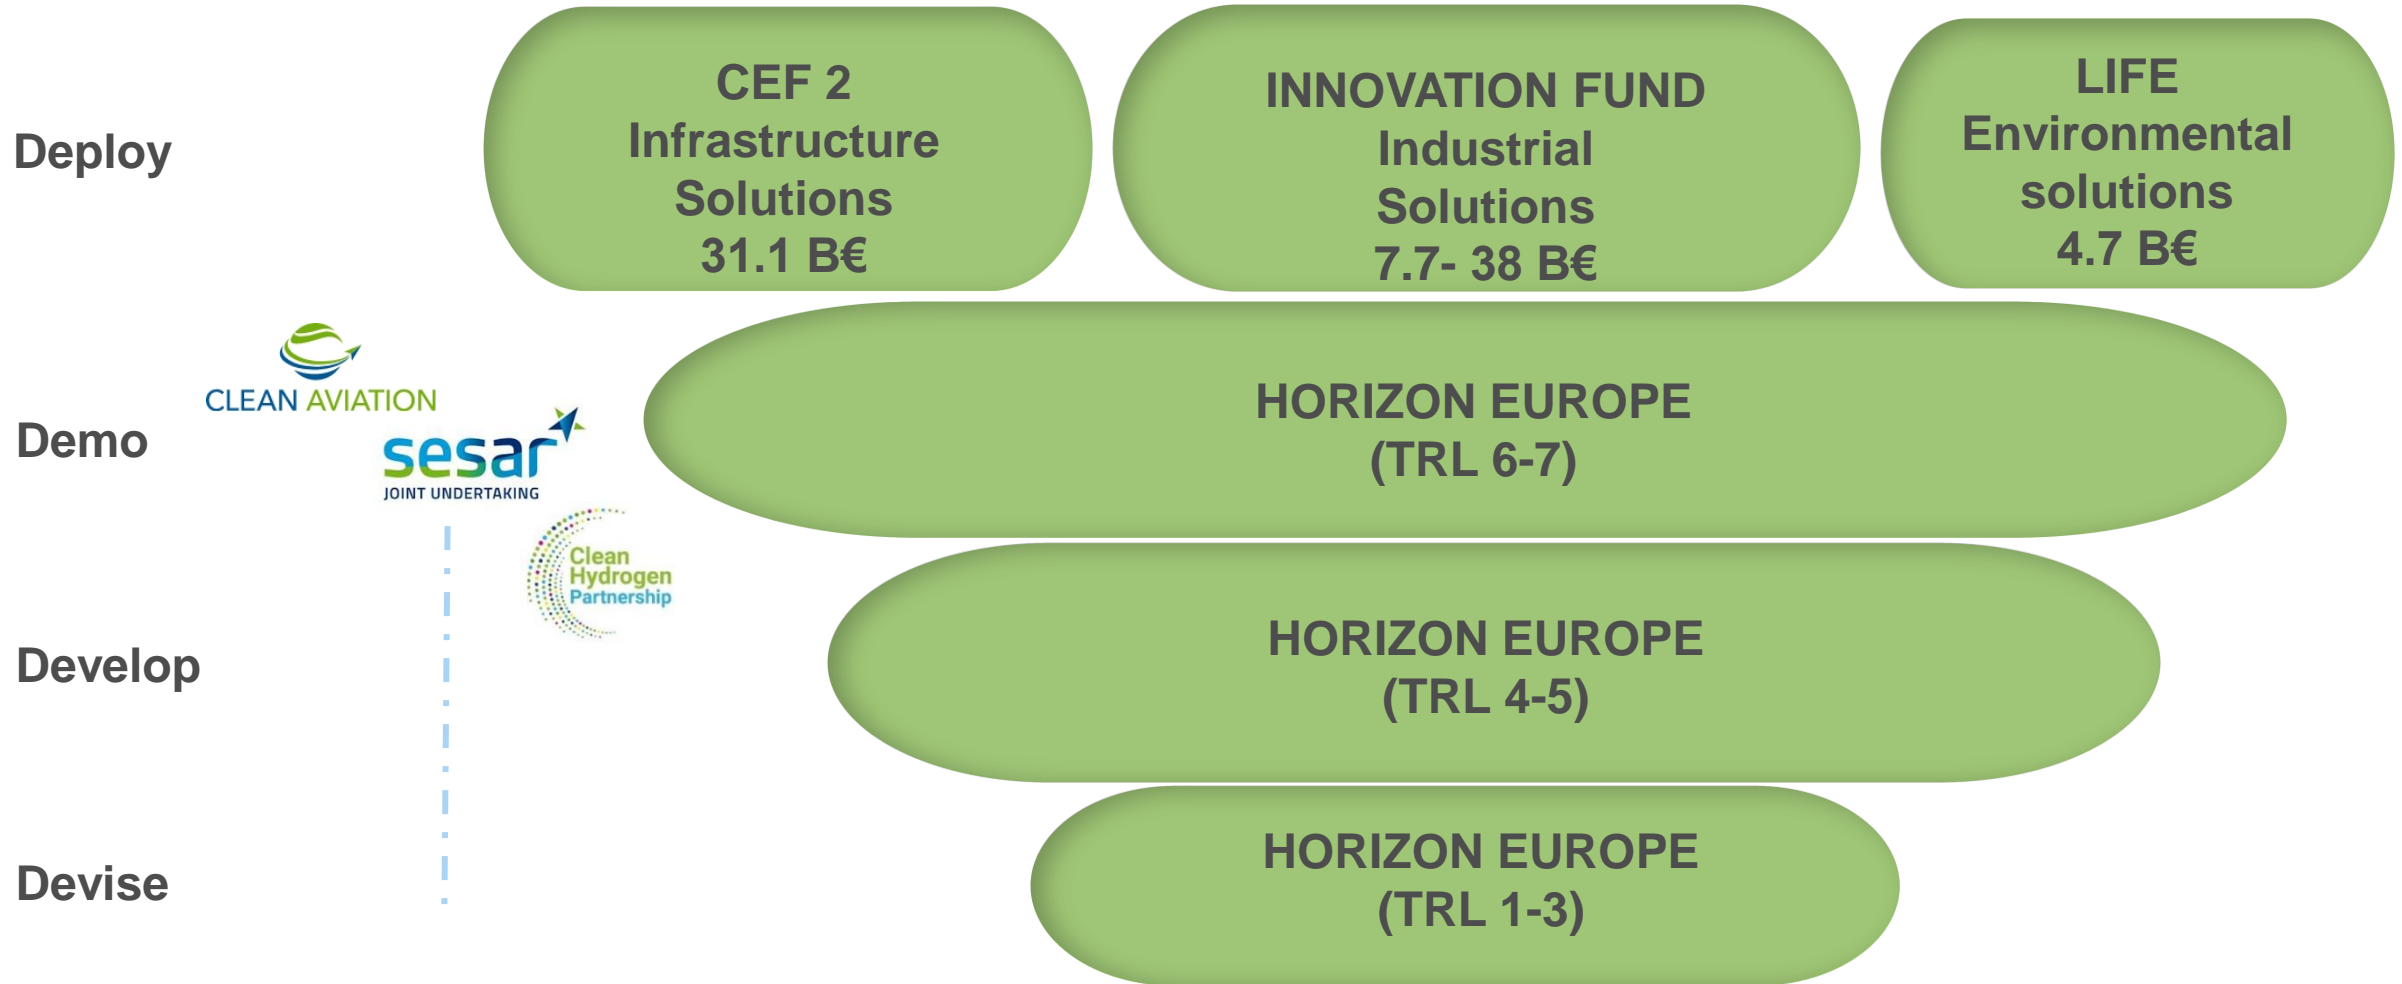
Deploy

CEF 2
Infrastructure
Solutions
31.1 B€

INNOVATION FUND
Industrial
Solutions
7.7- 38 B€

LIFE
Environmental
solutions
4.7 B€

CLEAN AVIATION

Demo

sesar
JOINT UNDERTAKING

HORIZON EUROPE
(TRL 6-7)

Clean
Hydrogen
Partnership

Develop

HORIZON EUROPE
(TRL 4-5)

Devise

HORIZON EUROPE
(TRL 1-3)